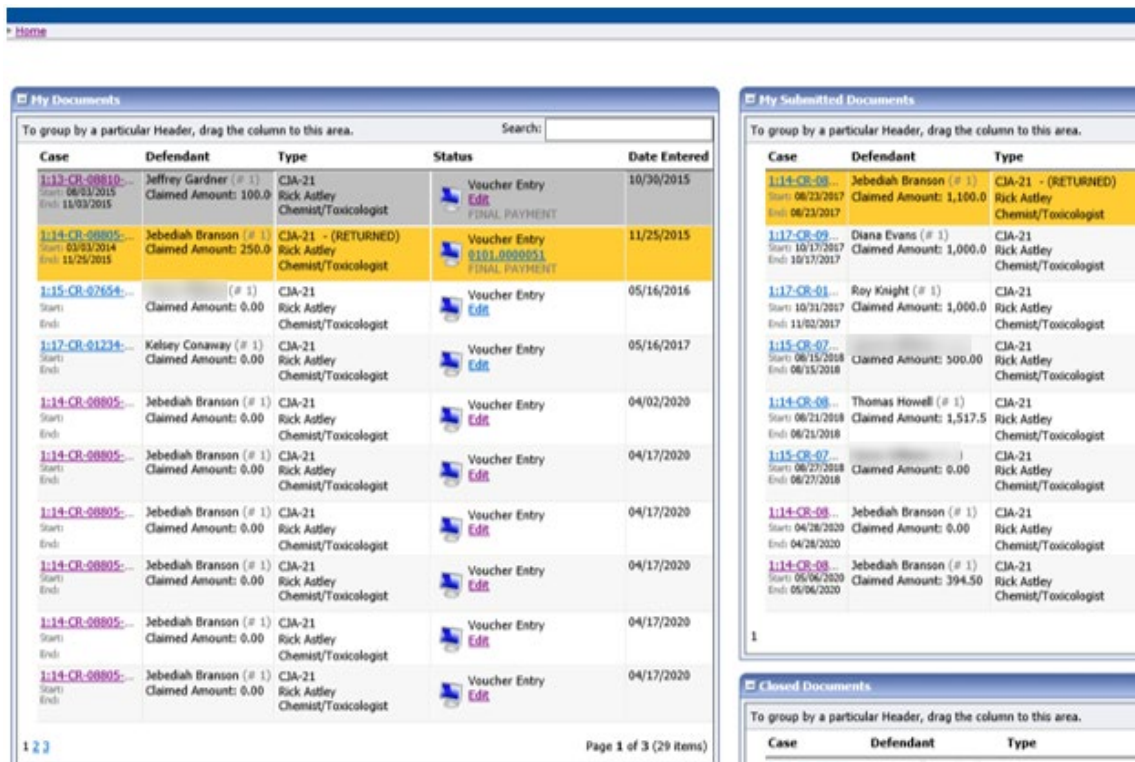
Home

My Documents

To group by a particular Header, drag the column to this area. Search:

| Case | Defendant | Type | Status | Date Entered |
|---|---|---|---|---|
| 1:13-CR-08810-... Start: 08/03/2015 End: 11/03/2015 | Jeffrey Gardner (# 1) Claimed Amount: 100.0 | CJA-21 Rick Astley Chemist/Toxicologist | Voucher Entry Edit FINAL PAYMENT | 10/30/2015 |
| 1:14-CR-08805-... Start: 03/03/2014 End: 11/25/2015 | Jebediah Branson (# 1) Claimed Amount: 250.0 | CJA-21 - (RETURNED) Rick Astley Chemist/Toxicologist | Voucher Entry 0101.0000051 FINAL PAYMENT | 11/25/2015 |
| 1:15-CR-07654-... Start: End: | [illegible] (# 1) Claimed Amount: 0.00 | CJA-21 Rick Astley Chemist/Toxicologist | Voucher Entry Edit | 05/16/2016 |
| 1:17-CR-01234-... Start: End: | Kelsey Conaway (# 1) Claimed Amount: 0.00 | CJA-21 Rick Astley Chemist/Toxicologist | Voucher Entry Edit | 05/16/2017 |
| 1:14-CR-08805-... Start: End: | Jebediah Branson (# 1) Claimed Amount: 0.00 | CJA-21 Rick Astley Chemist/Toxicologist | Voucher Entry Edit | 04/02/2020 |
| 1:14-CR-08805-... Start: End: | Jebediah Branson (# 1) Claimed Amount: 0.00 | CJA-21 Rick Astley Chemist/Toxicologist | Voucher Entry Edit | 04/17/2020 |
| 1:14-CR-08805-... Start: End: | Jebediah Branson (# 1) Claimed Amount: 0.00 | CJA-21 Rick Astley Chemist/Toxicologist | Voucher Entry Edit | 04/17/2020 |
| 1:14-CR-08805-... Start: End: | Jebediah Branson (# 1) Claimed Amount: 0.00 | CJA-21 Rick Astley Chemist/Toxicologist | Voucher Entry Edit | 04/17/2020 |
| 1:14-CR-08805-... Start: End: | Jebediah Branson (# 1) Claimed Amount: 0.00 | CJA-21 Rick Astley Chemist/Toxicologist | Voucher Entry Edit | 04/17/2020 |
| 1:14-CR-08805-... Start: End: | Jebediah Branson (# 1) Claimed Amount: 0.00 | CJA-21 Rick Astley Chemist/Toxicologist | Voucher Entry Edit | 04/17/2020 |

1 2 3 Page 1 of 3 (29 items)

My Submitted Documents

To group by a particular Header, drag the column to this area.

| Case | Defendant | Type |
|---|---|---|
| 1:14-CR-08... Start: 08/23/2017 End: 08/23/2017 | Jebediah Branson (# 1) Claimed Amount: 1,100.0 | CJA-21 - (RETURNED) Rick Astley Chemist/Toxicologist |
| 1:17-CR-09... Start: 10/17/2017 End: 10/17/2017 | Diana Evans (# 1) Claimed Amount: 1,000.0 | CJA-21 Rick Astley Chemist/Toxicologist |
| 1:17-CR-01... Start: 10/31/2017 End: 11/02/2017 | Roy Knight (# 1) Claimed Amount: 1,000.0 | CJA-21 Rick Astley Chemist/Toxicologist |
| 1:15-CR-07... Start: 08/15/2018 End: 08/15/2018 | Claimed Amount: 500.00 | CJA-21 Rick Astley Chemist/Toxicologist |
| 1:14-CR-08... Start: 08/21/2018 End: 08/21/2018 | Thomas Howell (# 1) Claimed Amount: 1,517.5 | CJA-21 Rick Astley Chemist/Toxicologist |
| 1:15-CR-07... Start: 08/27/2018 End: 08/27/2018 | Claimed Amount: 0.00 | CJA-21 Rick Astley Chemist/Toxicologist |
| 1:14-CR-08... Start: 04/28/2020 End: 04/28/2020 | Jebediah Branson (# 1) Claimed Amount: 0.00 | CJA-21 Rick Astley Chemist/Toxicologist |
| 1:14-CR-08... Start: 05/06/2020 End: 05/06/2020 | Jebediah Branson (# 1) Claimed Amount: 394.50 | CJA-21 Rick Astley Chemist/Toxicologist |

1

Closed Documents

To group by a particular Header, drag the column to this area.

| Case | Defendant | Type |
|---|---|---|